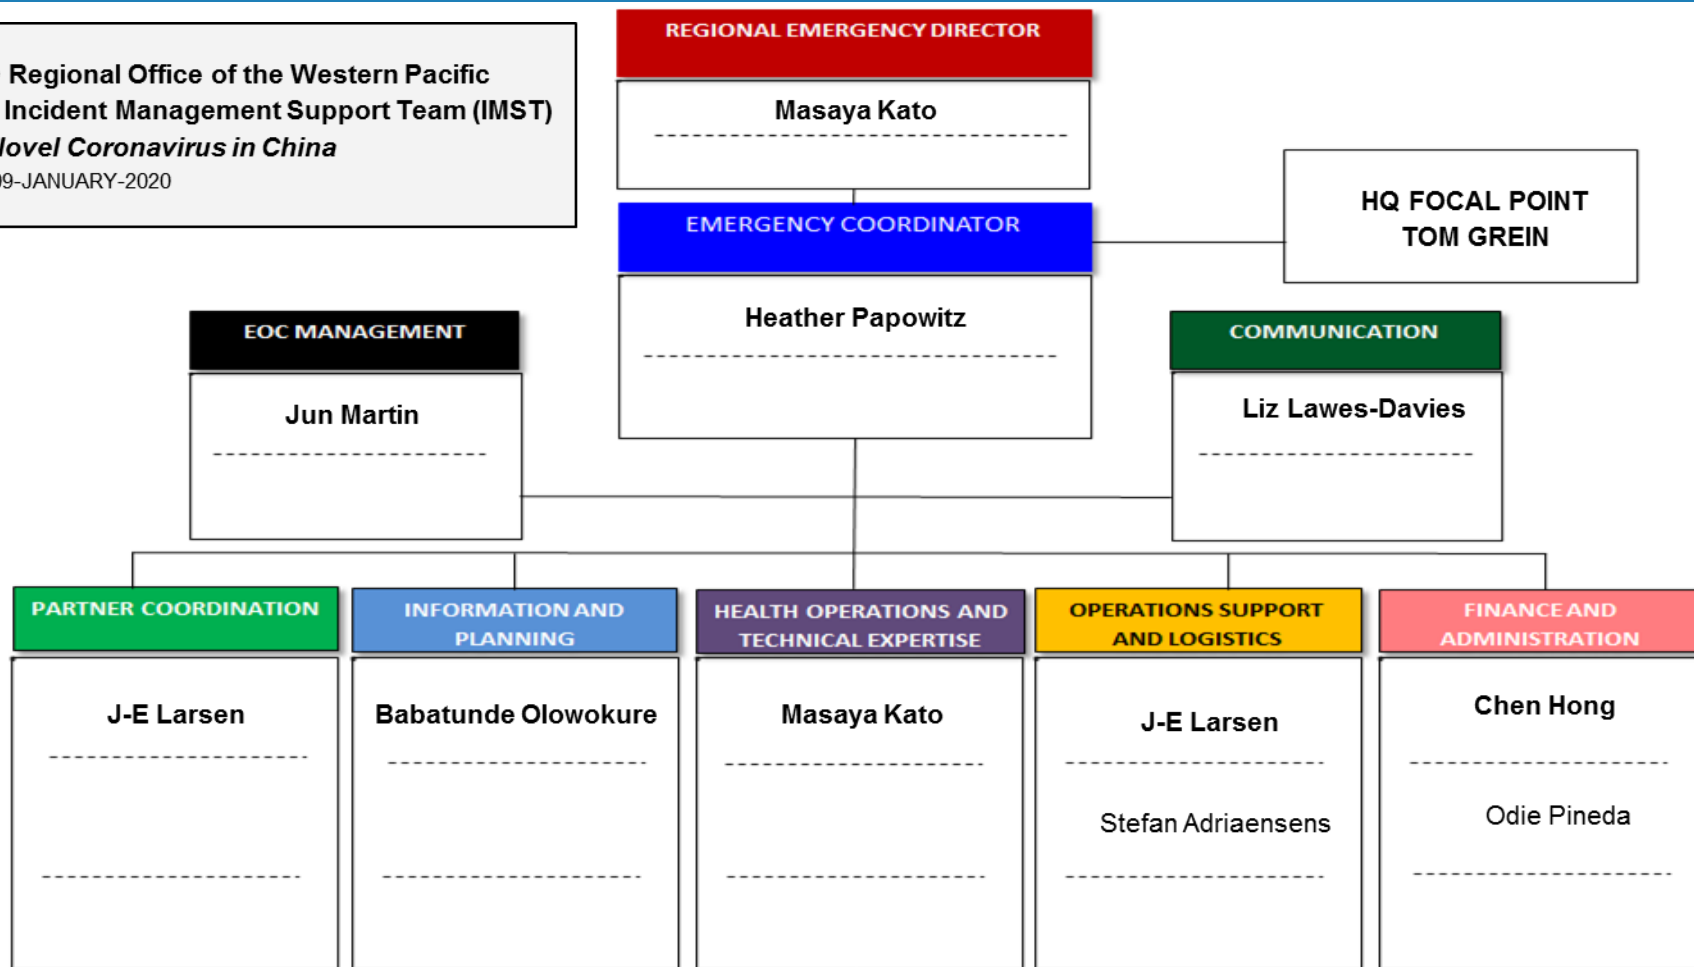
Regional Office of the Western Pacific
Incident Management Support Team (IMST)
lovel Coronavirus in China
9-JANUARY-2020

REGIONAL EMERGENCY DIRECTOR

Masaya Kato

EMERGENCY COORDINATOR

Heather Papowitz

HQ FOCAL POINT
TOM GREIN

EOC MANAGEMENT

Jun Martin

COMMUNICATION

Liz Lawes-Davies

PARTNER COORDINATION

J-E Larsen

INFORMATION AND PLANNING

Babatunde Olowokure

HEALTH OPERATIONS AND TECHNICAL EXPERTISE

Masaya Kato

OPERATIONS SUPPORT AND LOGISTICS

J-E Larsen

Stefan Adriaensens

FINANCE AND ADMINISTRATION

Chen Hong

Odie Pineda